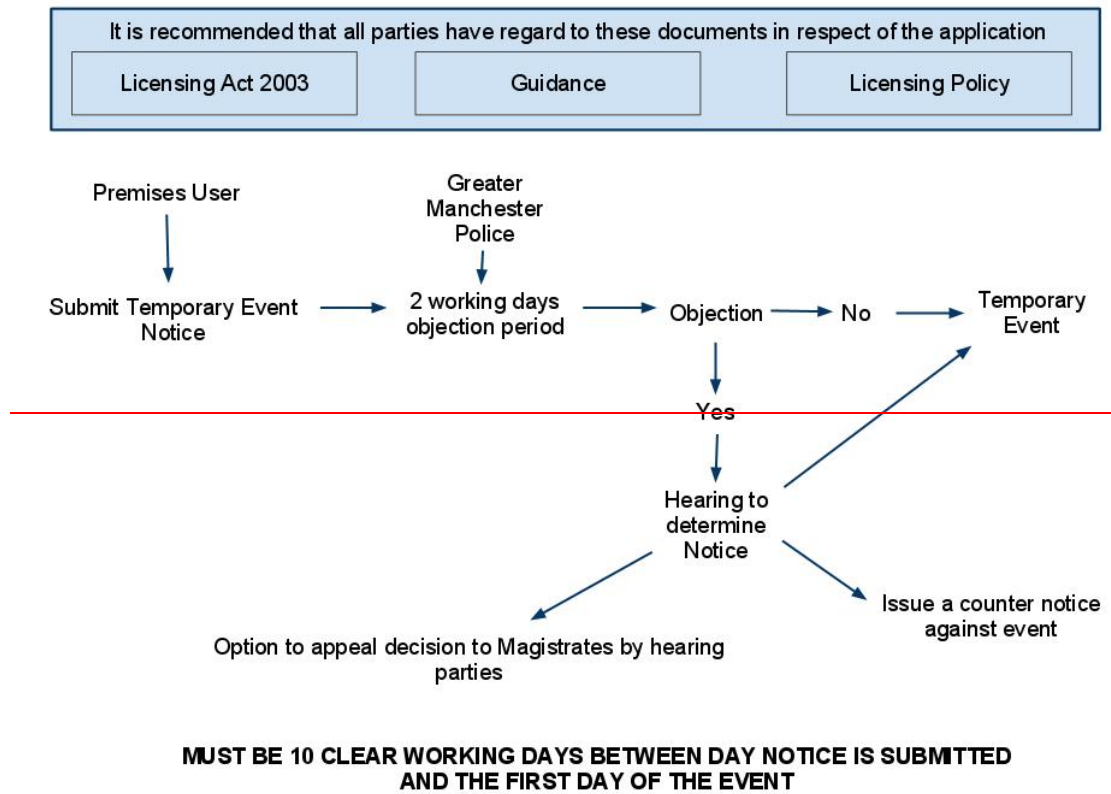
It is recommended that all parties have regard to these documents in respect of the application

Licensing Act 2003

Guidance

Licensing Policy

Premises User

Greater Manchester Police

Submit Temporary Event Notice

2 working days objection period

Objection

No

Temporary Event

Yes

Hearing to determine Notice

Option to appeal decision to Magistrates by hearing parties

Issue a counter notice against event

MUST BE 10 CLEAR WORKING DAYS BETWEEN DAY NOTICE IS SUBMITTED AND THE FIRST DAY OF THE EVENT